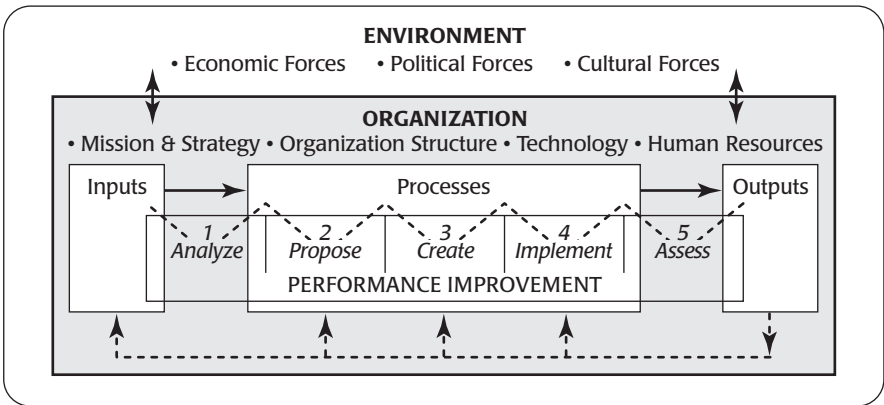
ENVIRONMENT
• Economic Forces • Political Forces • Cultural Forces

ORGANIZATION
• Mission & Strategy • Organization Structure • Technology • Human Resources

Inputs

Processes

Outputs

1
Analyze

2
Propose

3
Create

4
Implement

5
Assess

PERFORMANCE IMPROVEMENT